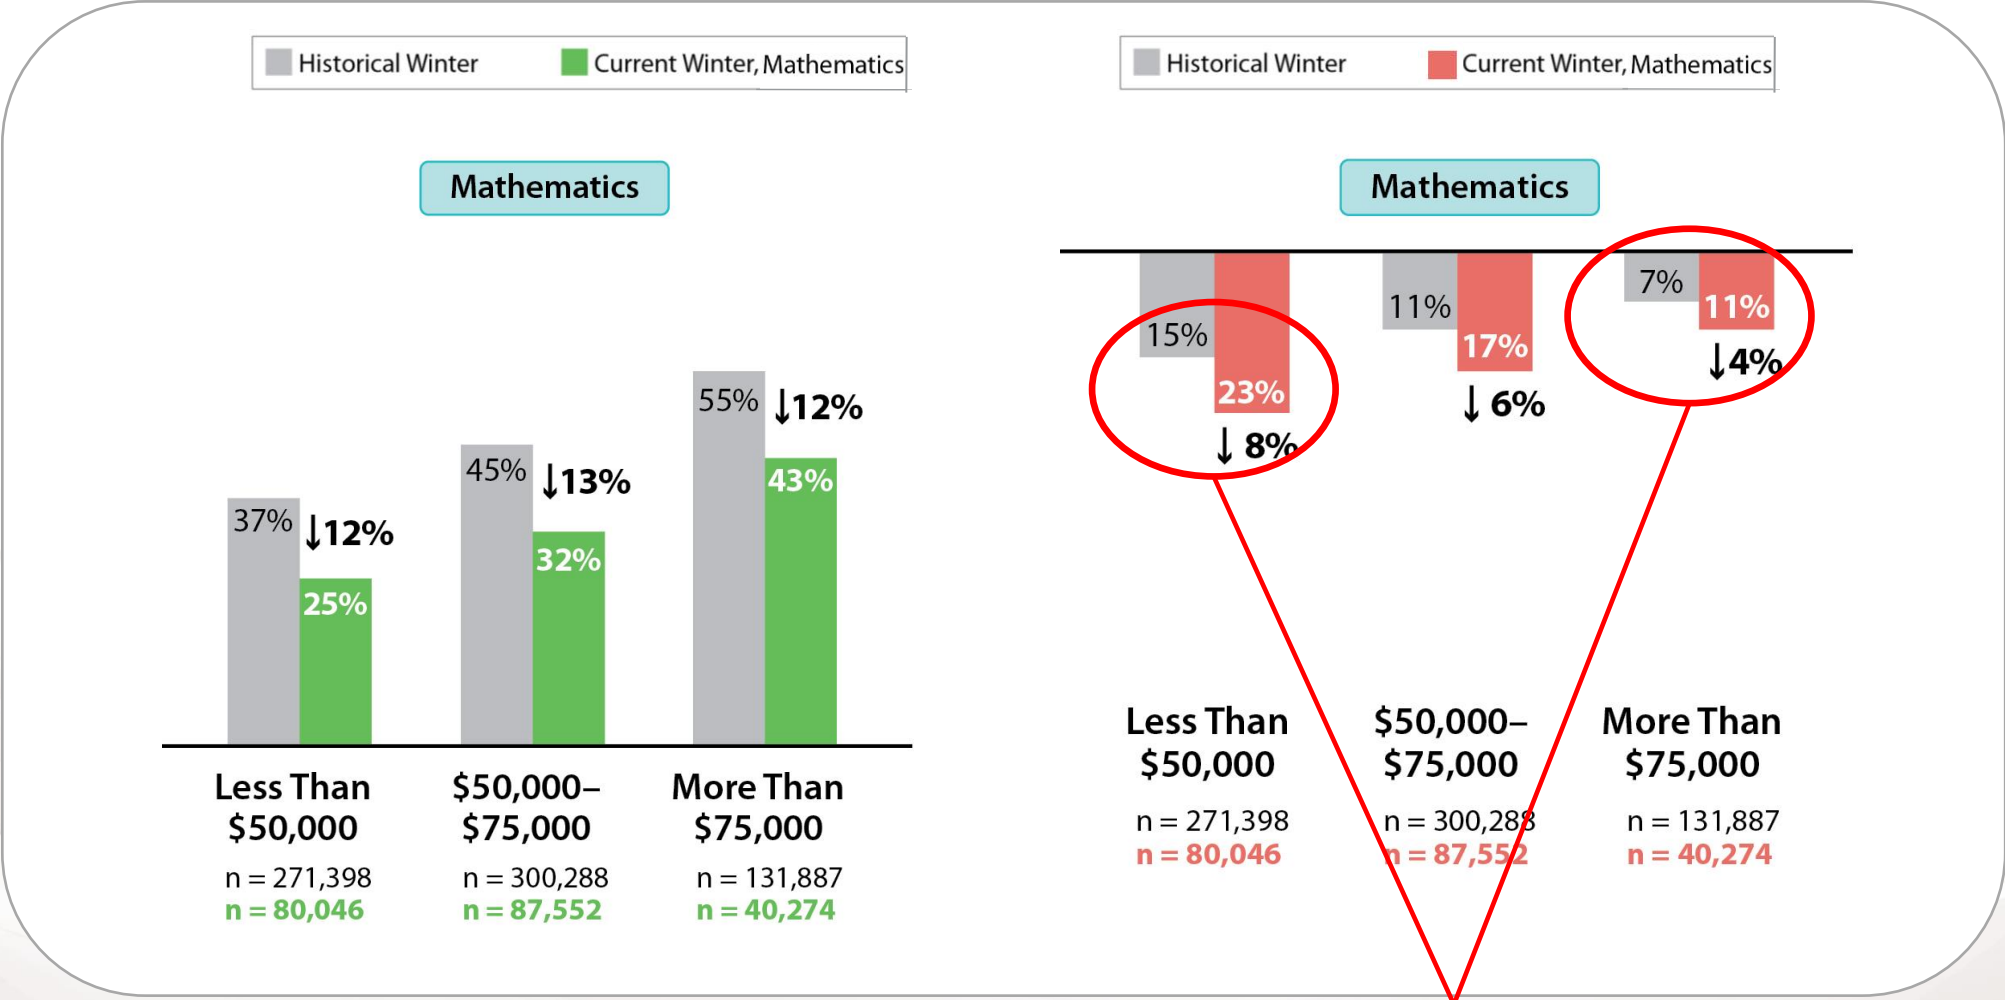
Historical Winter
Current Winter, Mathematics

Mathematics

37%
↓12%
25%

45%
↓13%
32%

55%
↓12%
43%

Less Than $50,000
n = 271,398
n = 80,046

$50,000–$75,000
n = 300,288
n = 87,552

More Than $75,000
n = 131,887
n = 40,274

Historical Winter
Current Winter, Mathematics

Mathematics

15%
23%
↓ 8%

11%
17%
↓ 6%

7%
11%
↓4%

Less Than $50,000
n = 271,398
n = 80,046

$50,000–$75,000
n = 300,288
n = 87,552

More Than $75,000
n = 131,887
n = 40,274